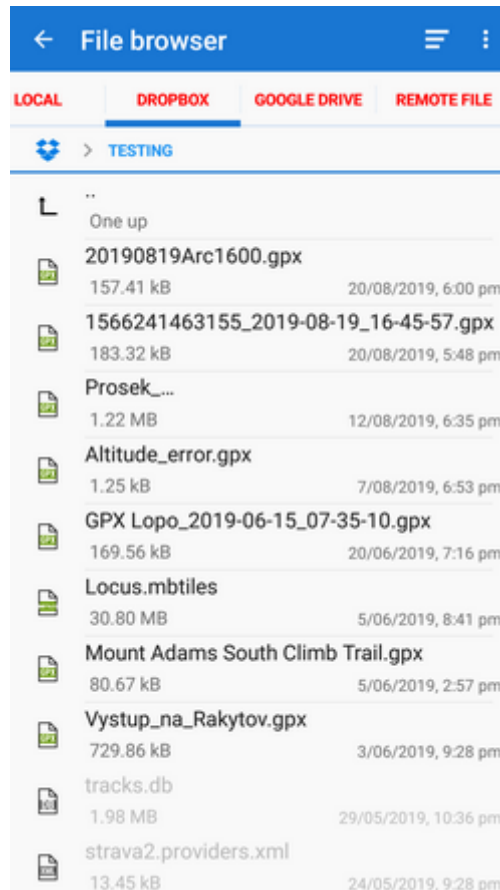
File browser

LOCAL | DROPBOX | GOOGLE DRIVE | REMOTE FILE

TESTING

..
One up

20190819Arc1600.gpx
157.41 kB 20/08/2019, 6:00 pm

1566241463155_2019-08-19_16-45-57.gpx
183.32 kB 20/08/2019, 5:48 pm

Prosek_...
1.22 MB 12/08/2019, 6:35 pm

Altitude_error.gpx
1.25 kB 7/08/2019, 6:53 pm

GPX Lopo_2019-06-15_07-35-10.gpx
169.56 kB 20/06/2019, 7:16 pm

Locus.mbtiles
30.80 MB 5/06/2019, 8:41 pm

Mount Adams South Climb Trail.gpx
80.67 kB 5/06/2019, 2:57 pm

Vystup_na_Rakytov.gpx
729.86 kB 3/06/2019, 9:28 pm

tracks.db
1.98 MB 29/05/2019, 10:36 pm

strava2.providers.xml
13.45 kB 24/05/2019, 9:28 pm